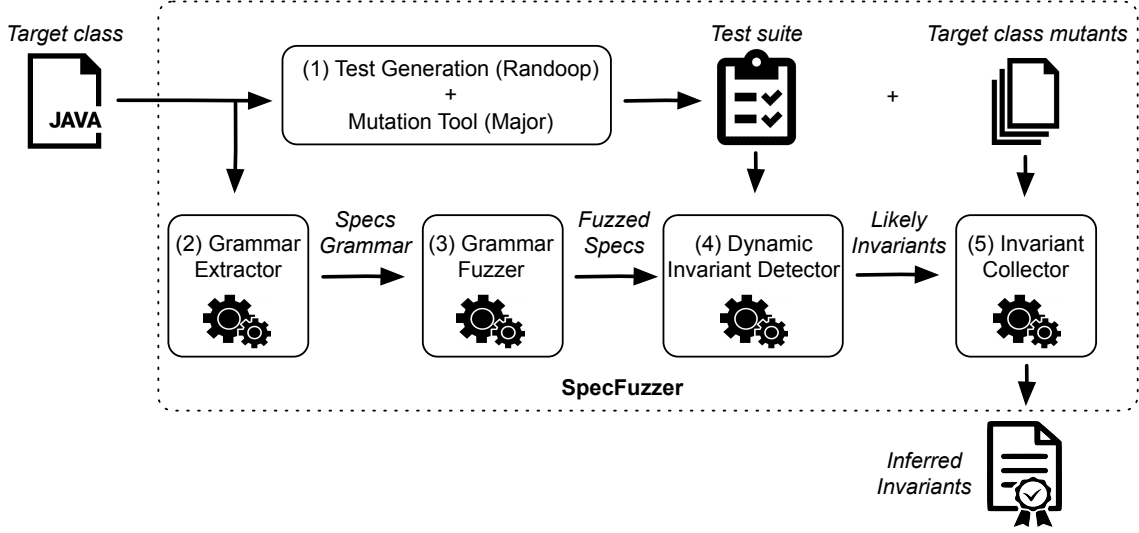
Target class

JAVA

(1) Test Generation (Randoop)
+
Mutation Tool (Major)

Test suite

+

Target class mutants

(2) Grammar Extractor

Specs Grammar

(3) Grammar Fuzzer

Fuzzed Specs

(4) Dynamic Invariant Detector

Likely Invariants

(5) Invariant Collector

SpecFuzzer

Inferred Invariants